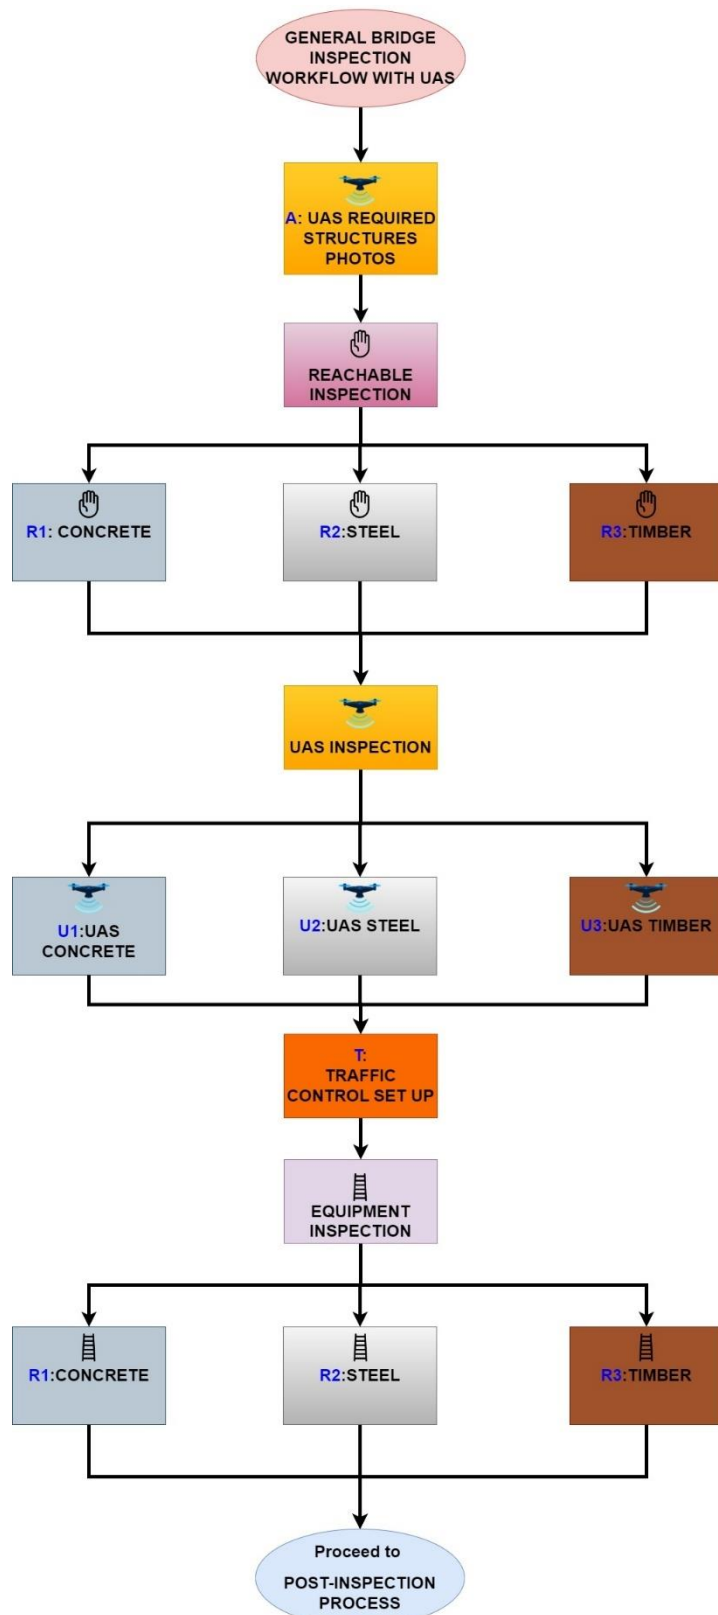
GENERAL BRIDGE INSPECTION WORKFLOW WITH UAS

A: UAS REQUIRED STRUCTURES PHOTOS

REACHABLE INSPECTION

R1: CONCRETE

R2:STEEL

R3:TIMBER

UAS INSPECTION

U1:UAS CONCRETE

U2:UAS STEEL

U3:UAS TIMBER

T: TRAFFIC CONTROL SET UP

EQUIPMENT INSPECTION

R1:CONCRETE

R2:STEEL

R3:TIMBER

Proceed to POST-INSPECTION PROCESS